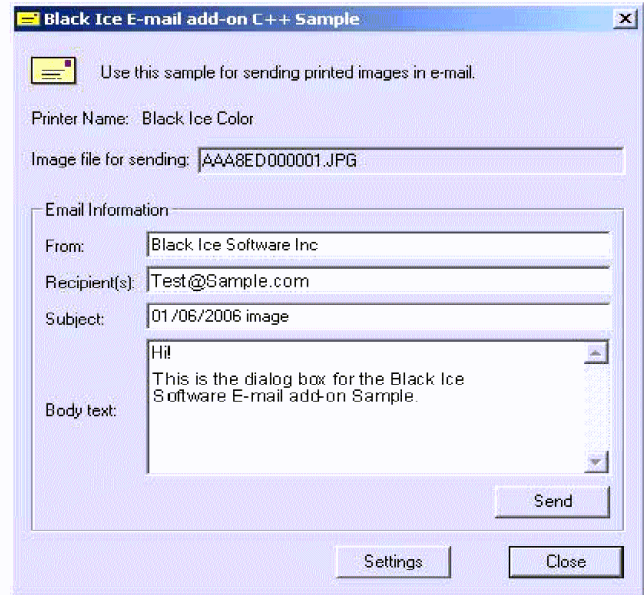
Black Ice E-mail add-on C++ Sample

Use this sample for sending printed images in e-mail.

Printer Name: Black Ice Color

Image file for sending: AAA8ED000001.JPG

Email Information

From: Black Ice Software Inc

Recipient(s): Test@Sample.com

Subject: 01/06/2006 image

Body text: Hi!
This is the dialog box for the Black Ice Software E-mail add-on Sample.

Send

Settings

Close